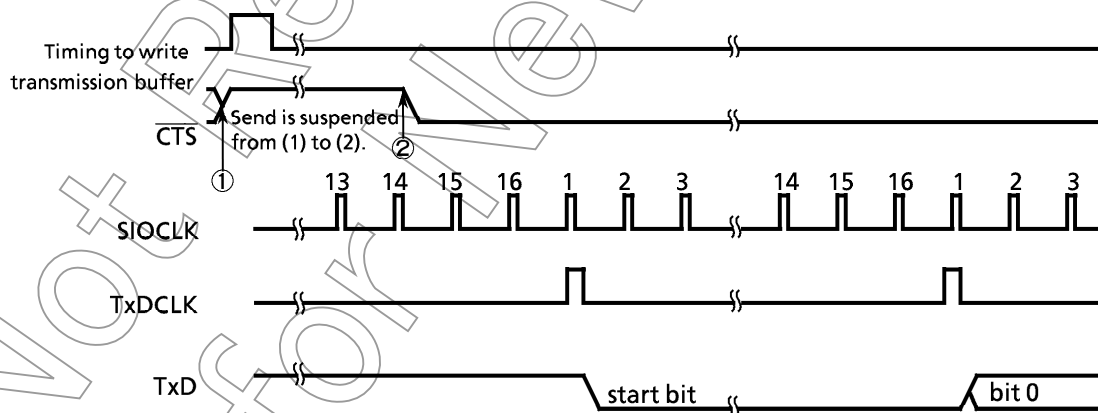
Timing to write transmission buffer

$\overline{CTS}$

Send is suspended from (1) to (2).

①

②

13 14 15 16 1 2 3 14 15 16 1 2 3

SIOCLK

TxDCLK

TxD

start bit

bit 0

Not recommended for new design